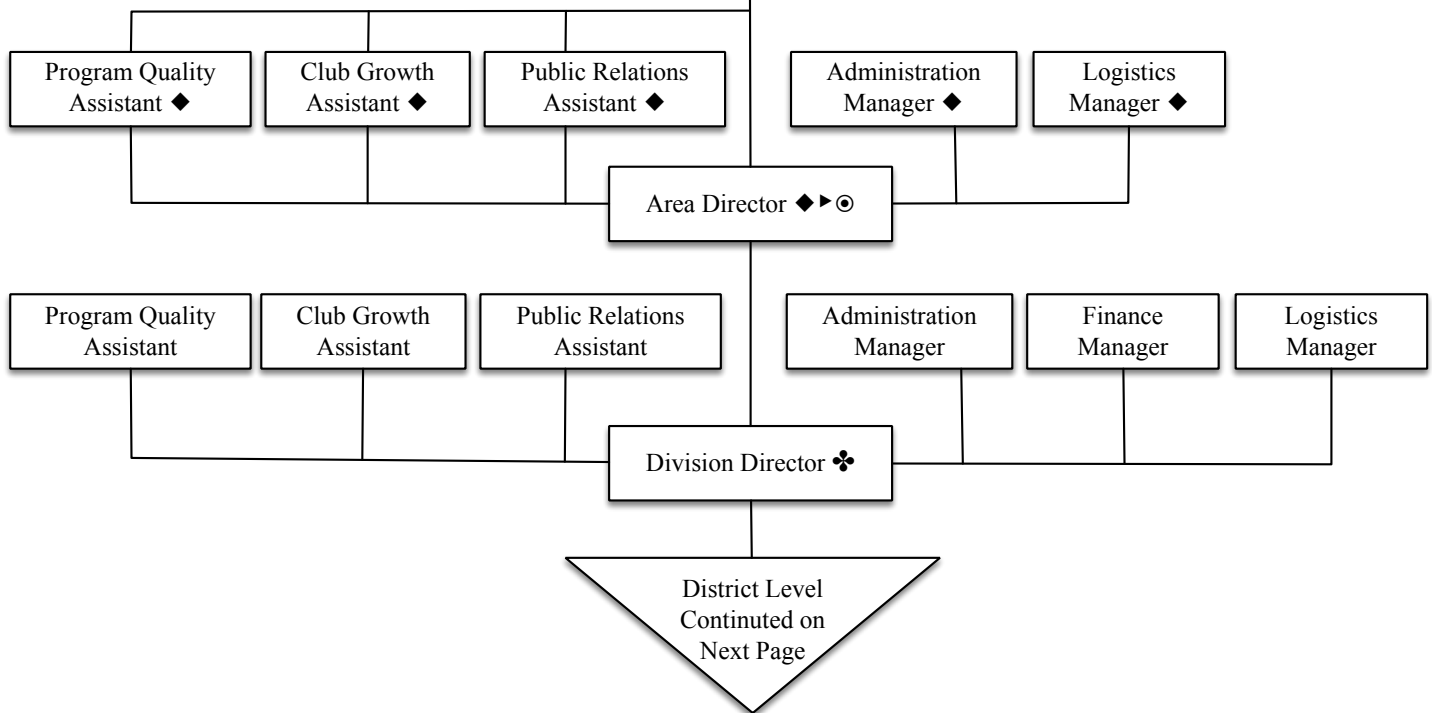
Program Quality Assistant ◆

Club Growth Assistant ◆

Public Relations Assistant ◆

Administration Manager ◆

Logistics Manager ◆

Area Director ◆▶⊙

Program Quality Assistant

Club Growth Assistant

Public Relations Assistant

Administration Manager

Finance Manager

Logistics Manager

Division Director ✤

District Level Continued on Next Page